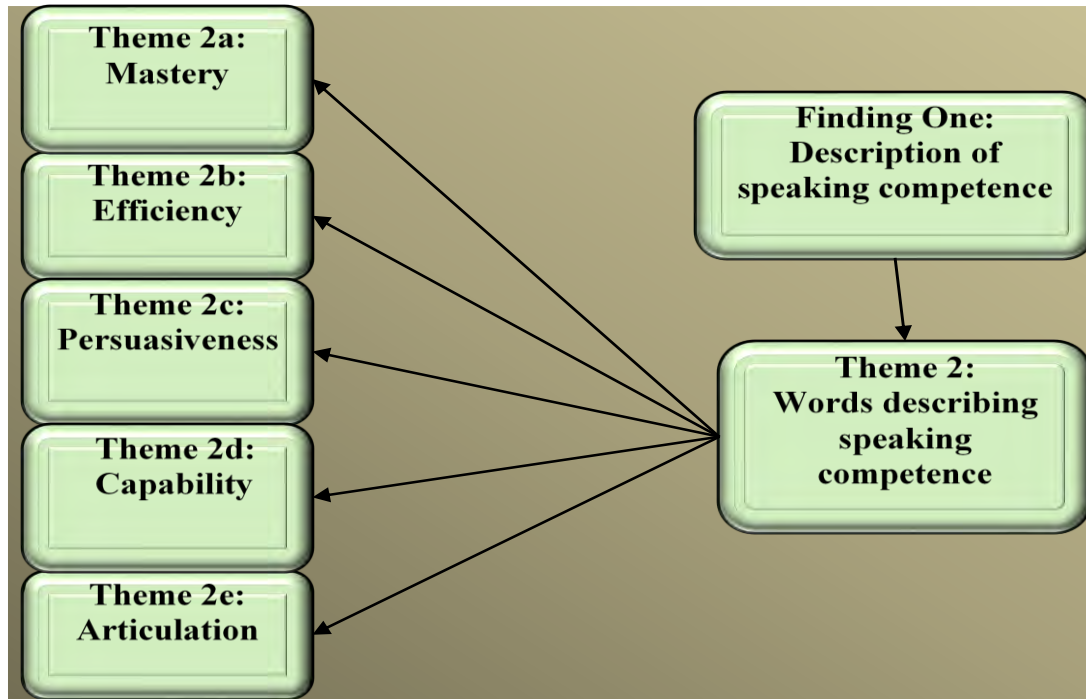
Theme 2a:
Mastery

Theme 2b:
Efficiency

Theme 2c:
Persuasiveness

Theme 2d:
Capability

Theme 2e:
Articulation

Finding One:
Description of speaking competence

Theme 2:
Words describing speaking competence